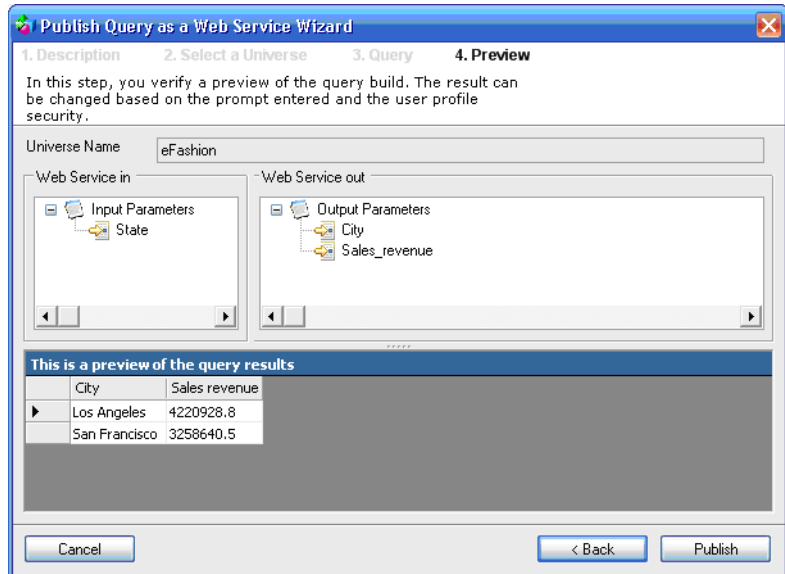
Publish Query as a Web Service Wizard

1. Description 2. Select a Universe 3. Query 4. Preview

In this step, you verify a preview of the query build. The result can be changed based on the prompt entered and the user profile security.

Universe Name eFashion

Web Service in

Input Parameters
State

Web Service out

Output Parameters
City
Sales_revenue

This is a preview of the query results

| | City | Sales revenue |
|---|---|---|
| ▶ | Los Angeles | 4220928.8 |
| | San Francisco | 3258640.5 |

Cancel

< Back Publish